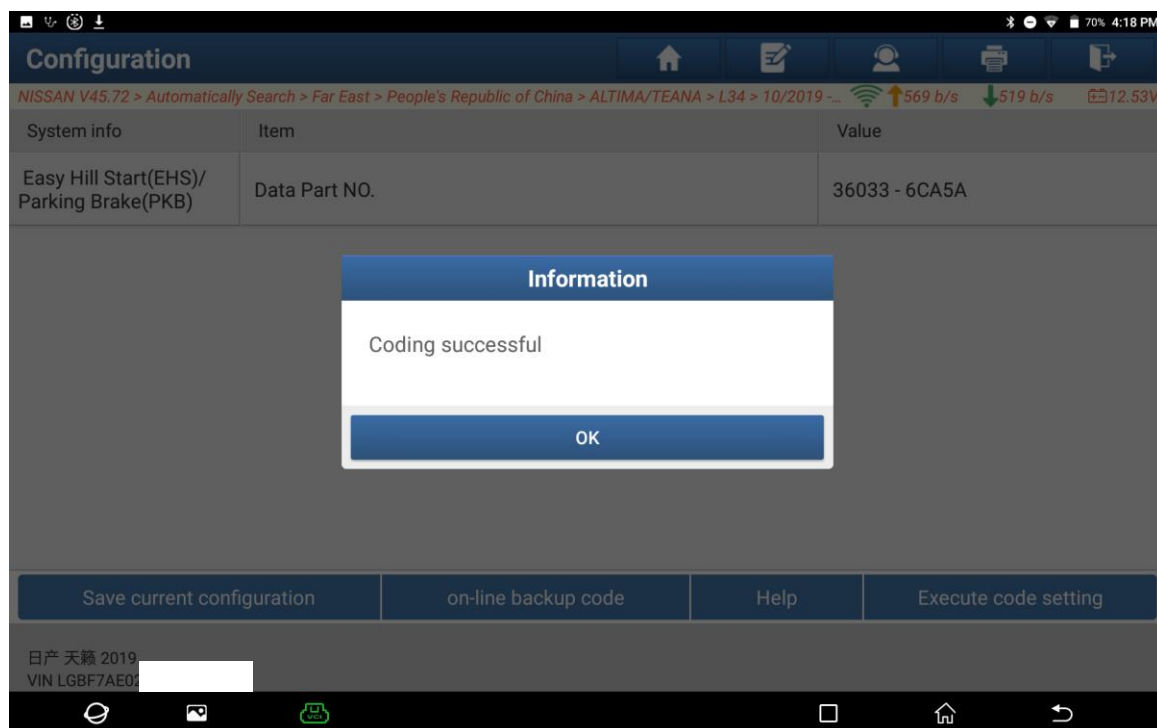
70% 4:18 PM

Configuration

NISSAN V45.72 > Automatically Search > Far East > People's Republic of China > ALTIMA/TEANA > L34 > 10/2019 -... 569 b/s 519 b/s 12.53V

| System info | Item | Value |
|---|---|---|
| Easy Hill Start(EHS)/ Parking Brake(PKB) | Data Part NO. | 36033 - 6CA5A |

Information

Coding successful

OK

Save current configuration | on-line backup code | Help | Execute code setting

日产 天籁 2019
VIN LGBF7AE02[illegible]